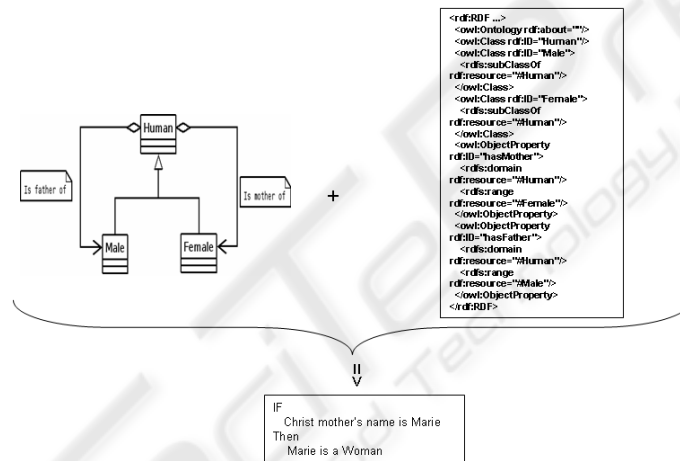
Human

Is father of

Is mother of

Male

Female

+

<rdf:RDF ...>
<owl:Ontology rdf:about=""/>
<owl:Class rdf:ID="Human"/>
<owl:Class rdf:ID="Male">
<rdfs:subClassOf rdf:resource="#Human"/>
</owl:Class>
<owl:Class rdf:ID="Female">
<rdfs:subClassOf rdf:resource="#Human"/>
</owl:Class>
<owl:ObjectProperty rdf:ID="hasMother">
<rdfs:domain rdf:resource="#Human"/>
<rdfs:range rdf:resource="#Female"/>
</owl:ObjectProperty>
<owl:ObjectProperty rdf:ID="hasFather">
<rdfs:domain rdf:resource="#Human"/>
<rdfs:range rdf:resource="#Male"/>
</owl:ObjectProperty>
</rdf:RDF>

II
V

IF
Christ mother's name is Marie
Then
Marie is a Woman